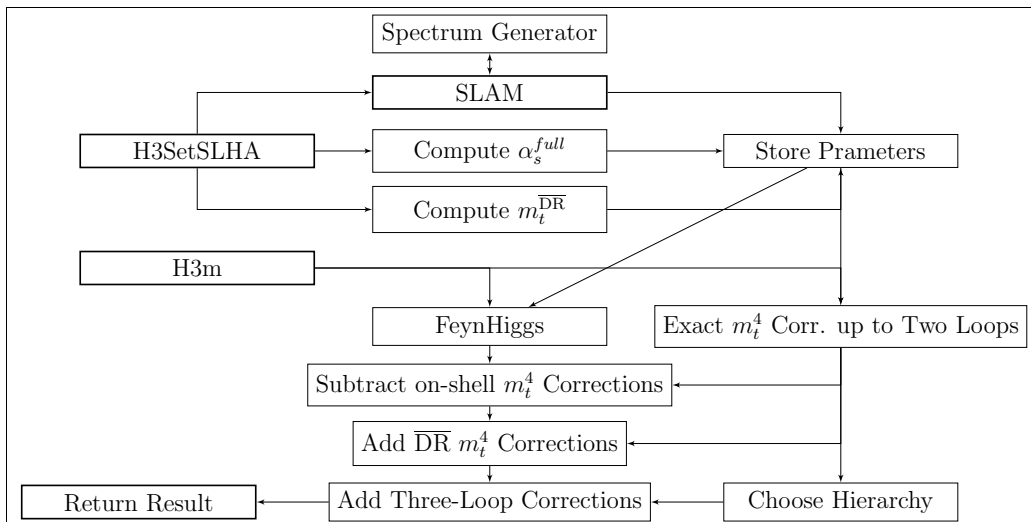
Spectrum Generator

SLAM

H3SetSLHA

Compute $\alpha_s^{full}$

Store Prameters

Compute $m_t^{\overline{\text{DR}}}$

H3m

FeynHiggs

Exact $m_t^4$ Corr. up to Two Loops

Subtract on-shell $m_t^4$ Corrections

Add $\overline{\text{DR}}$ $m_t^4$ Corrections

Return Result

Add Three-Loop Corrections

Choose Hierarchy